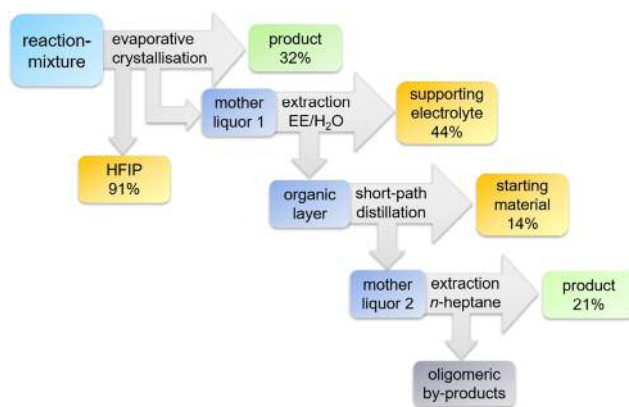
reaction-mixture

evaporative crystallisation

product 32%

HFIP 91%

mother liquor 1

extraction EE/$H_2O$

supporting electrolyte 44%

organic layer

short-path distillation

starting material 14%

mother liquor 2

extraction n-heptane

product 21%

oligomeric by-products